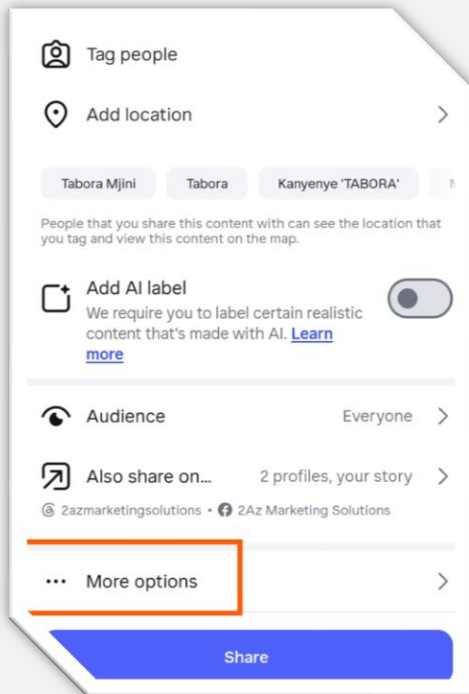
Tag people

Add location

Tabora Mjini
Tabora
Kanyenye 'TABORA'
M

People that you share this content with can see the location that you tag and view this content on the map.

Add AI label
We require you to label certain realistic content that's made with AI. Learn more

Audience
Everyone

Also share on...
2 profiles, your story
2azmarketingsolutions • 2Az Marketing Solutions

More options

Share